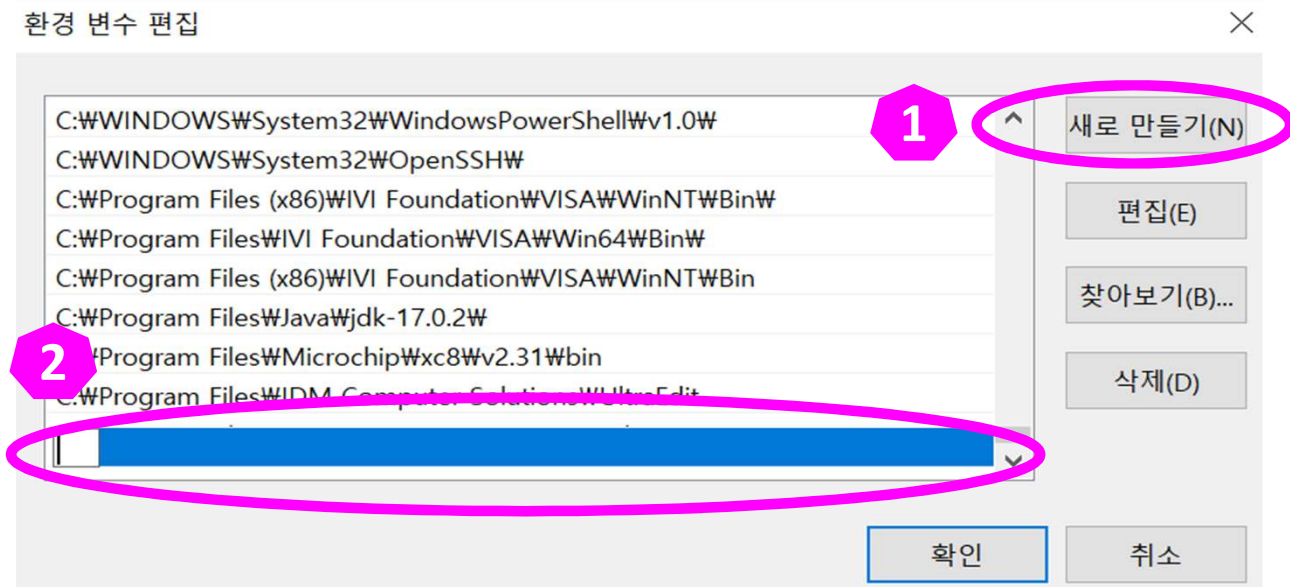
환경 변수 편집

C:₩WINDOWS₩System32₩WindowsPowerShell₩v1.0₩
C:₩WINDOWS₩System32₩OpenSSH₩
C:₩Program Files (x86)₩IVI Foundation₩VISA₩WinNT₩Bin₩
C:₩Program Files₩IVI Foundation₩VISA₩Win64₩Bin₩
C:₩Program Files (x86)₩IVI Foundation₩VISA₩WinNT₩Bin
C:₩Program Files₩Java₩jdk-17.0.2₩
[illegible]₩Program Files₩Microchip₩xc8₩v2.31₩bin
C:₩Program Files₩IDM Computer Solutions₩UltraEdit

1
2

새로 만들기(N)
편집(E)
찾아보기(B)...
삭제(D)

확인
취소